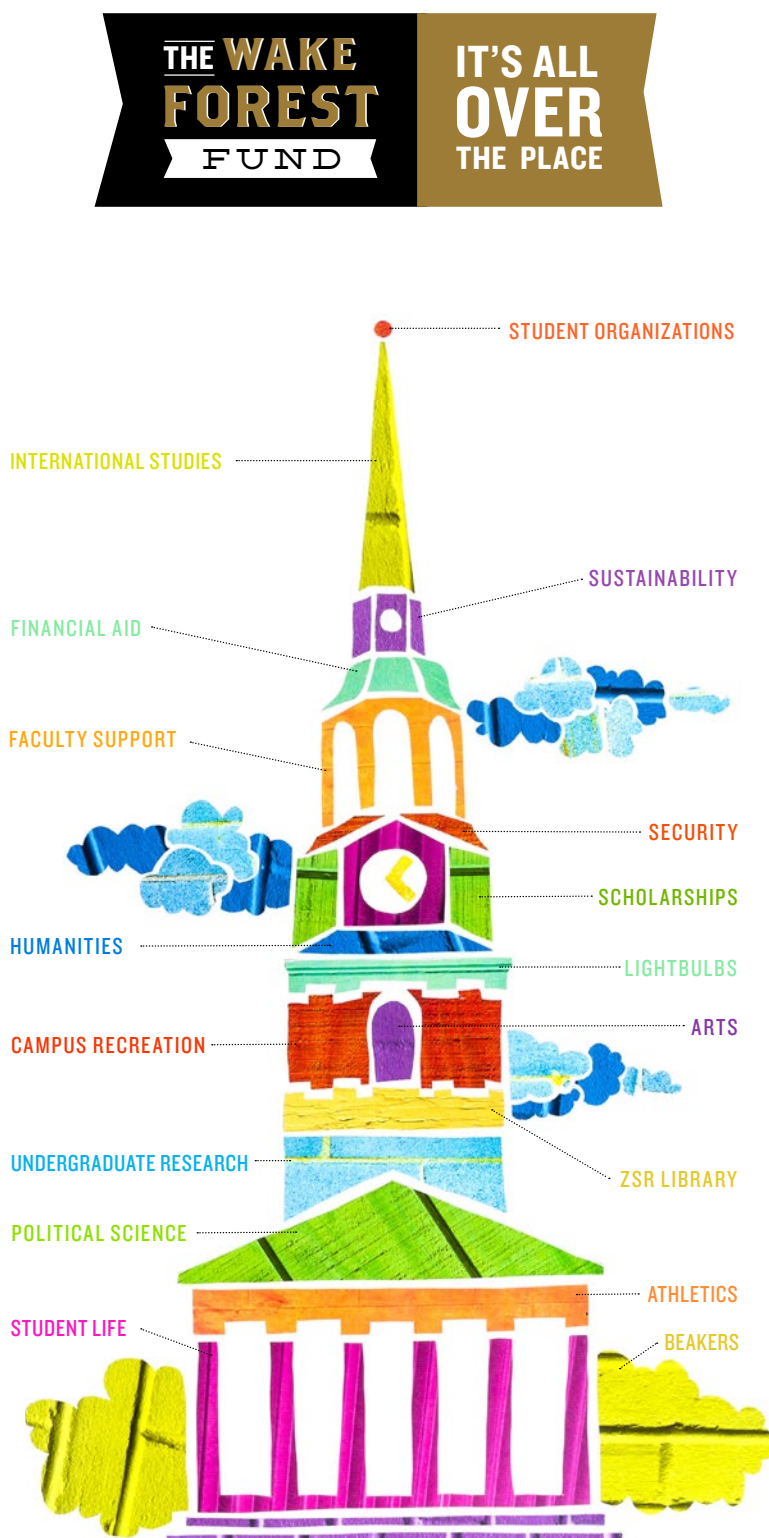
THE WAKE FOREST FUND

IT'S ALL OVER THE PLACE

STUDENT ORGANIZATIONS

INTERNATIONAL STUDIES

SUSTAINABILITY

FINANCIAL AID

FACULTY SUPPORT

SECURITY

SCHOLARSHIPS

HUMANITIES

LIGHTBULBS

ARTS

CAMPUS RECREATION

UNDERGRADUATE RESEARCH

ZSR LIBRARY

POLITICAL SCIENCE

ATHLETICS

STUDENT LIFE

BEAKERS